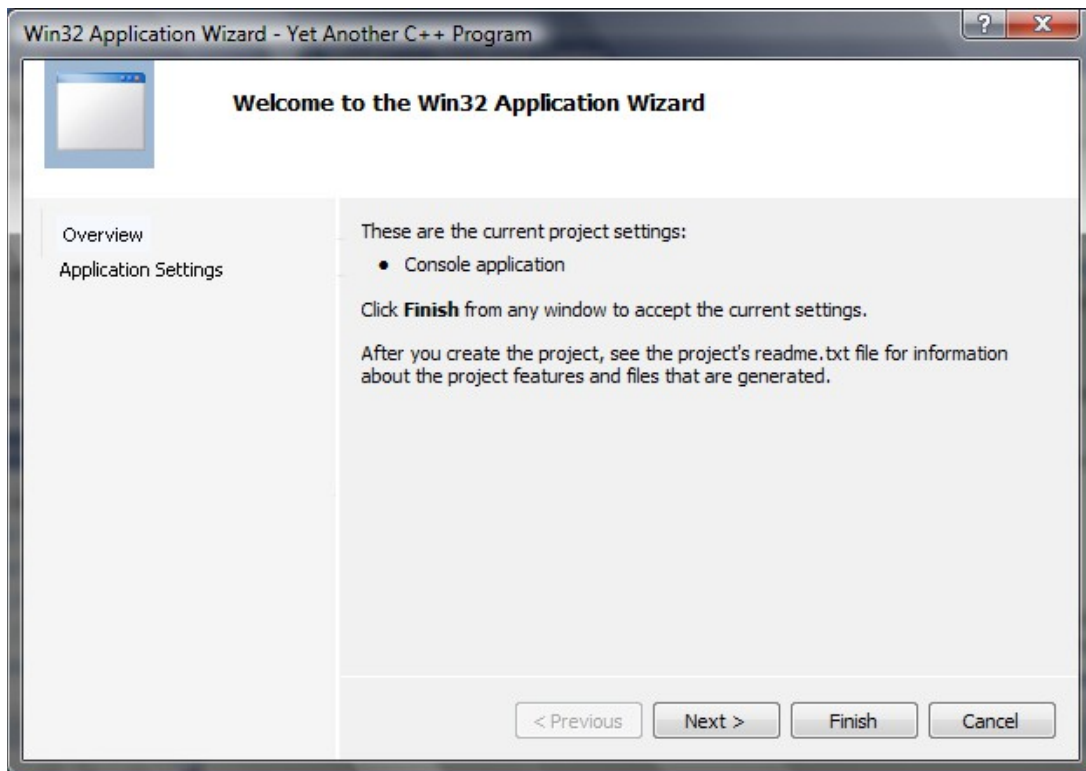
Win32 Application Wizard - Yet Another C++ Program

?

X

Welcome to the Win32 Application Wizard

Overview

Application Settings

These are the current project settings:

• Console application

Click **Finish** from any window to accept the current settings.

After you create the project, see the project's readme.txt file for information about the project features and files that are generated.

< Previous

Next >

Finish

Cancel